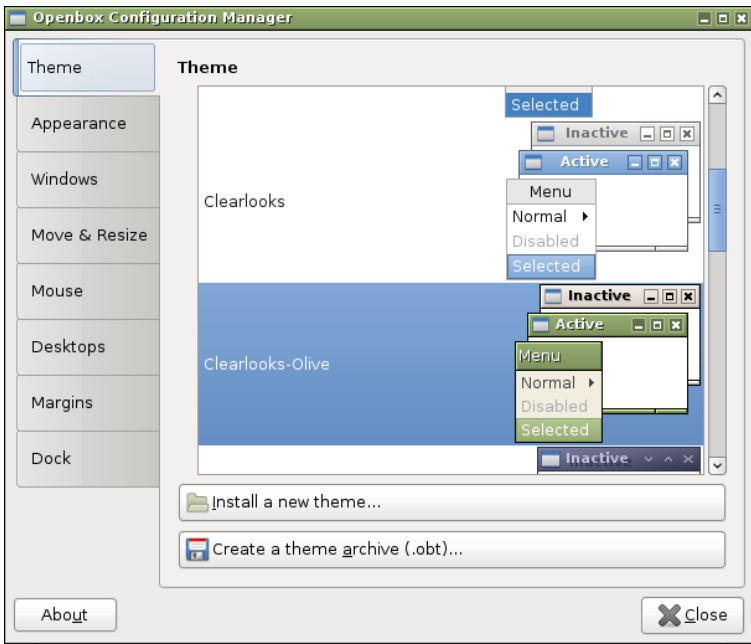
Openbox Configuration Manager

Theme
Appearance
Windows
Move & Resize
Mouse
Desktops
Margins
Dock

Theme

Selected
Inactive
Active
Clearlooks
Menu
Normal
Disabled
Selected

Inactive
Active
Clearlooks-Olive
Menu
Normal
Disabled
Selected

Inactive

Install a new theme...

Create a theme archive (.obt)...

About

Close